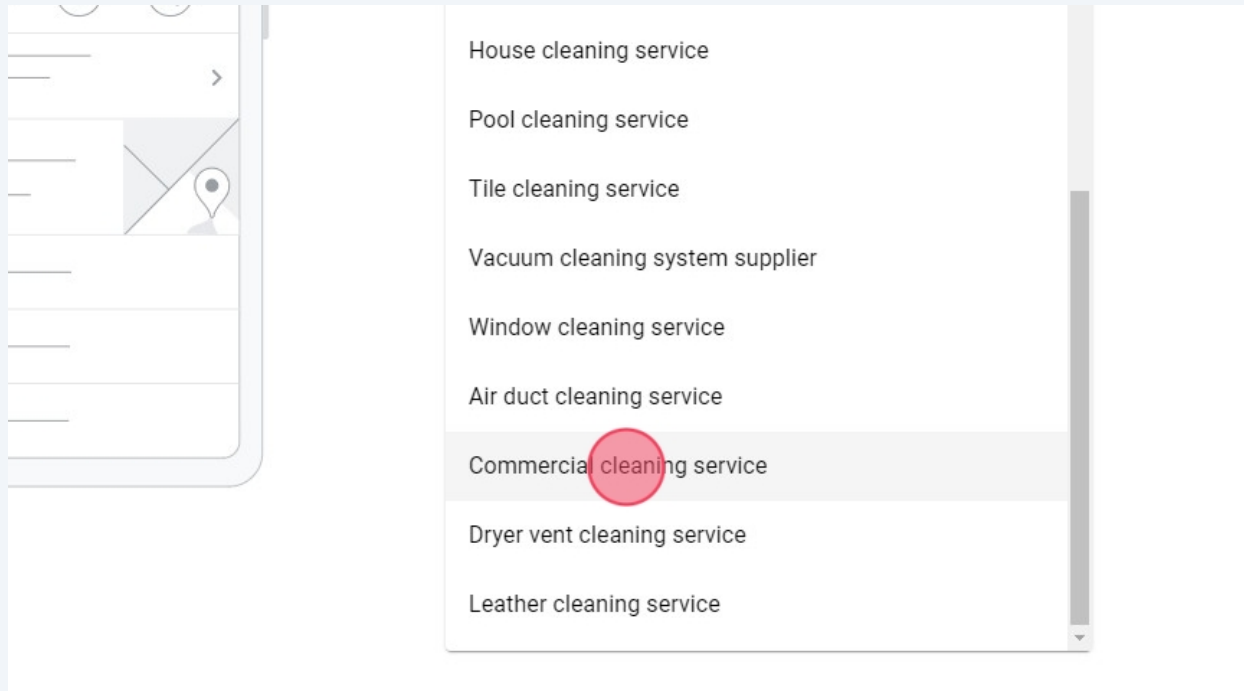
House cleaning service

Pool cleaning service

Tile cleaning service

Vacuum cleaning system supplier

Window cleaning service

Air duct cleaning service

Commercial cleaning service

Dryer vent cleaning service

Leather cleaning service